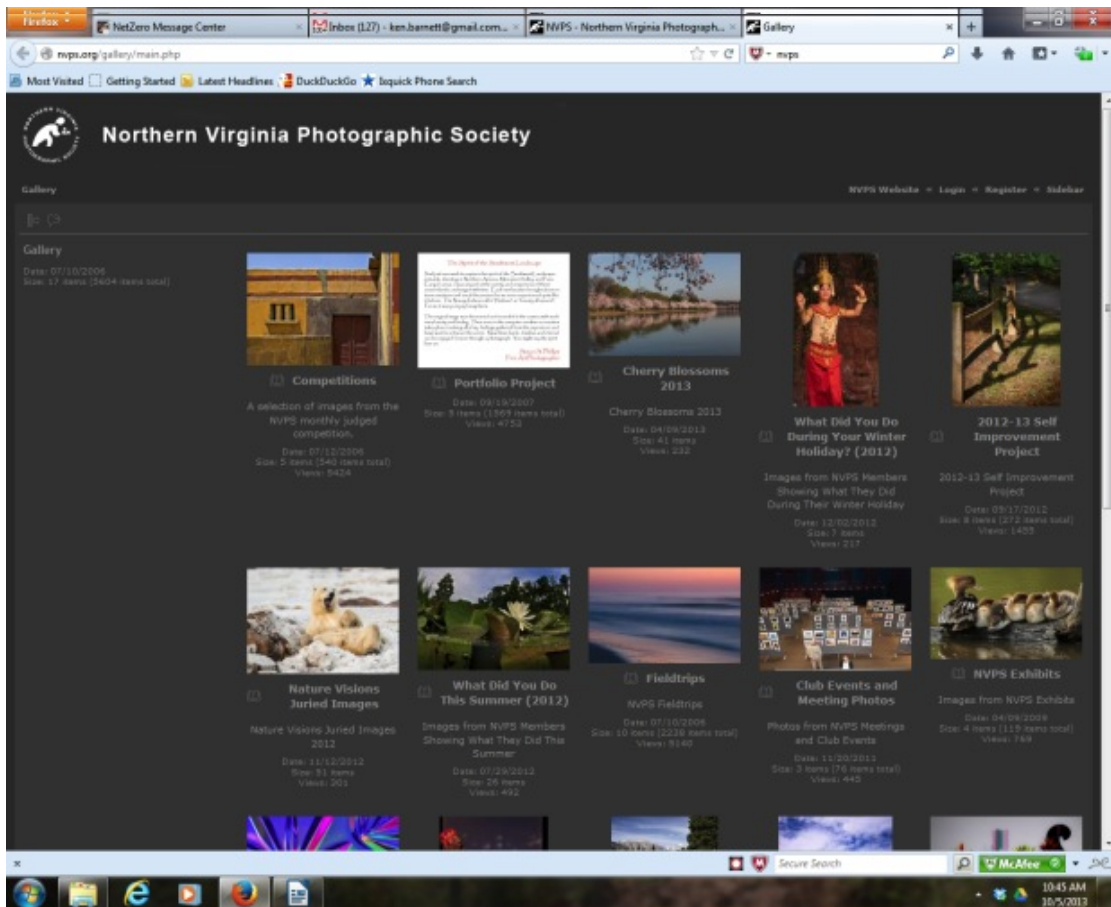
Firefox
NetZero Message Center
Inbox (127) - ken.barnett@gmail.com...
NVPS - Northern Virginia Photograph...
Gallery
nvps.org/gallery/main.php
nvps
Most Visited Getting Started Latest Headlines DuckDuckGo Ixquick Phone Search

Northern Virginia Photographic Society

Gallery
NVPS Website » Login » Register » Sidebar

Gallery
Date: 07/10/2006
Size: 17 items (5604 items total)

Competitions
A selection of images from the NVPS monthly judged competition.
Date: 07/12/2006
Size: 5 items (540 items total)
Views: 5424

Portfolio Project
Date: 09/19/2007
Size: 8 items (1369 items total)
Views: 4753

Cherry Blossoms 2013
Cherry Blossoms 2013
Date: 04/09/2013
Size: 41 items
Views: 232

What Did You Do During Your Winter Holiday? (2012)
Images from NVPS Members Showing What They Did During Their Winter Holiday
Date: 12/02/2012
Size: 7 items
Views: 217

2012-13 Self Improvement Project
2012-13 Self Improvement Project
Date: 09/17/2012
Size: 8 items (272 items total)
Views: 1455

Nature Visions Juried Images
Nature Visions Juried Images 2012
Date: 11/12/2012
Size: 51 items
Views: 201

What Did You Do This Summer (2012)
Images from NVPS Members Showing What They Did This Summer
Date: 07/29/2012
Size: 26 items
Views: 492

Fieldtrips
NVPS Fieldtrips
Date: 07/10/2006
Size: 10 items (2228 items total)
Views: 5140

Club Events and Meeting Photos
Photos from NVPS Meetings and Club Events
Date: 11/20/2011
Size: 3 items (76 items total)
Views: 445

NVPS Exhibits
Images from NVPS Exhibits
Date: 04/09/2009
Size: 4 items (119 items total)
Views: 769

Secure Search
McAfee
10:45 AM
10/5/2013